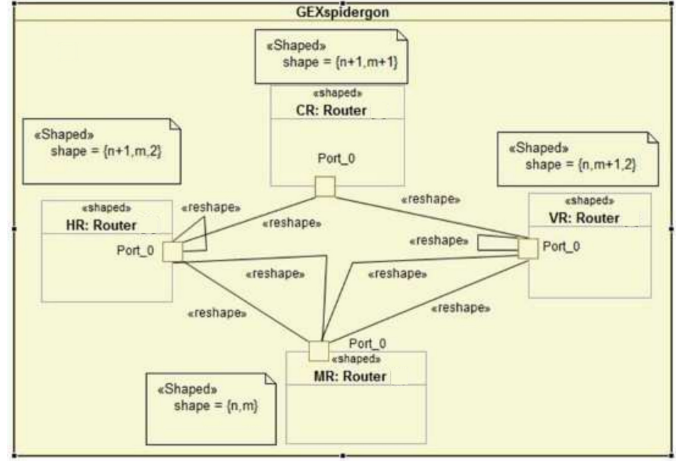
GEXspidergon

«Shaped»
shape = {n+1,m+1}

«shaped»
CR: Router

Port_0

«Shaped»
shape = {n+1,m,2}

«Shaped»
shape = {n,m+1,2}

«shaped»
HR: Router

Port_0

«reshape»

«reshape»

«reshape»

«shaped»
VR: Router

«reshape»

Port_0

«reshape»

«reshape»

«reshape»

«reshape»

Port_0

«shaped»
MR: Router

«Shaped»
shape = {n,m}